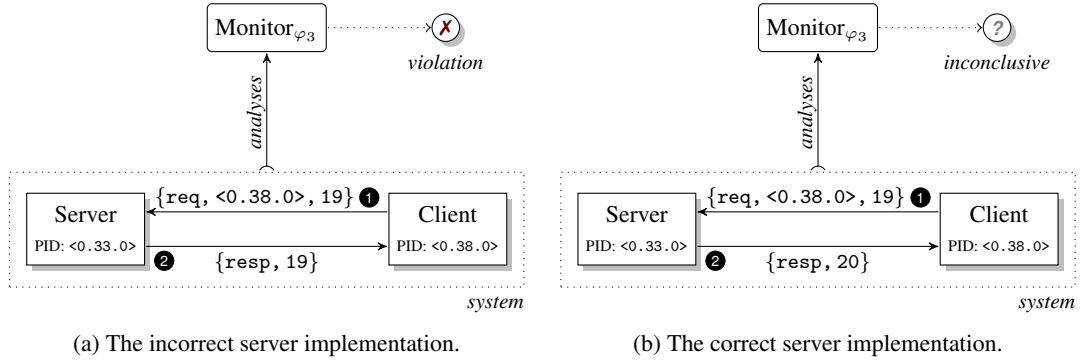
Monitor$_{\varphi_3}$

✗

*violation*

*analyses*

{req, <0.38.0>, 19} ❶

Server

PID: <0.33.0>

Client

PID: <0.38.0>

❷ {resp, 19}

*system*

(a) The incorrect server implementation.

Monitor$_{\varphi_3}$

?

*inconclusive*

*analyses*

{req, <0.38.0>, 19} ❶

Server

PID: <0.33.0>

Client

PID: <0.38.0>

❷ {resp, 20}

*system*

(b) The correct server implementation.